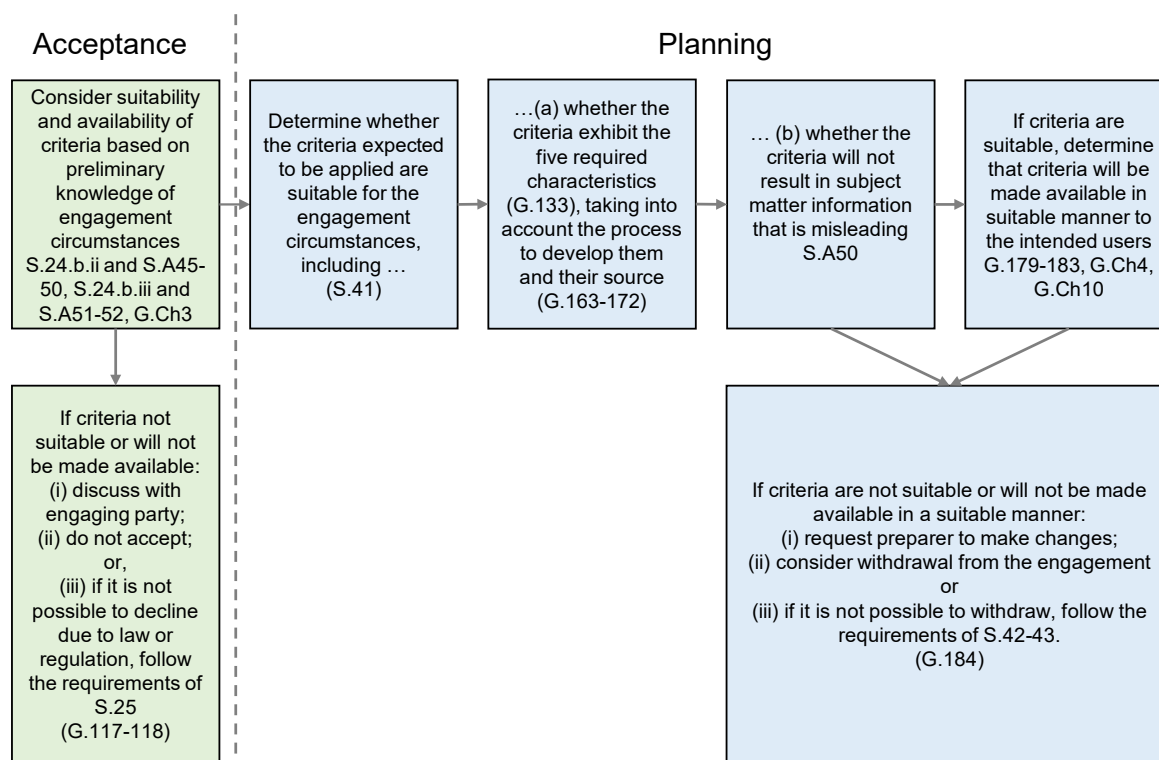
Acceptance

Planning

Consider suitability and availability of criteria based on preliminary knowledge of engagement circumstances S.24.b.ii and S.A45-50, S.24.b.iii and S.A51-52, G.Ch3

Determine whether the criteria expected to be applied are suitable for the engagement circumstances, including … (S.41)

…(a) whether the criteria exhibit the five required characteristics (G.133), taking into account the process to develop them and their source (G.163-172)

… (b) whether the criteria will not result in subject matter information that is misleading S.A50

If criteria are suitable, determine that criteria will be made available in suitable manner to the intended users G.179-183, G.Ch4, G.Ch10

If criteria not suitable or will not be made available:
(i) discuss with engaging party;
(ii) do not accept;
or,
(iii) if it is not possible to decline due to law or regulation, follow the requirements of S.25
(G.117-118)

If criteria are not suitable or will not be made available in a suitable manner:
(i) request preparer to make changes;
(ii) consider withdrawal from the engagement
or
(iii) if it is not possible to withdraw, follow the requirements of S.42-43.
(G.184)